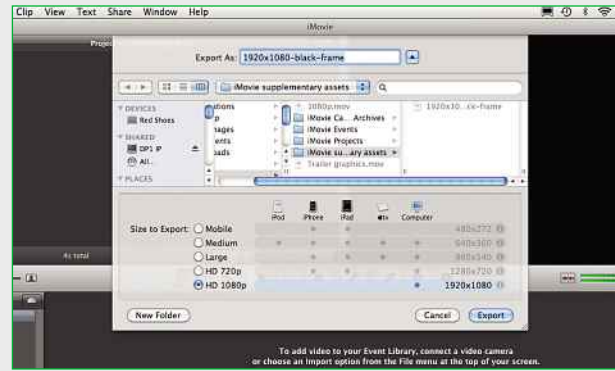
Clip View Text Share Window Help

iMovie

Export As: 1920x1080-black-frame

iMovie supplementary assets

DEVICES
Red Shoes
SHARED
DP1 P
All...
PLACES

ations
p
nages
vents
oads

1080p.mov
iMovie Ca... Archives
iMovie Events
iMovie Projects
iMovie su...ary assets
Trailer graphics.mov

1920x10...ck-frame

iPod iPhone iPad tv Computer

Size to Export: Mobile 480x272
Medium 640x360
Large 960x540
HD 720p 1280x720
HD 1080p 1920x1080

New Folder

Cancel Export

4s total

To add video to your Event Library, connect a video camera or choose an Import option from the File menu at the top of your screen.